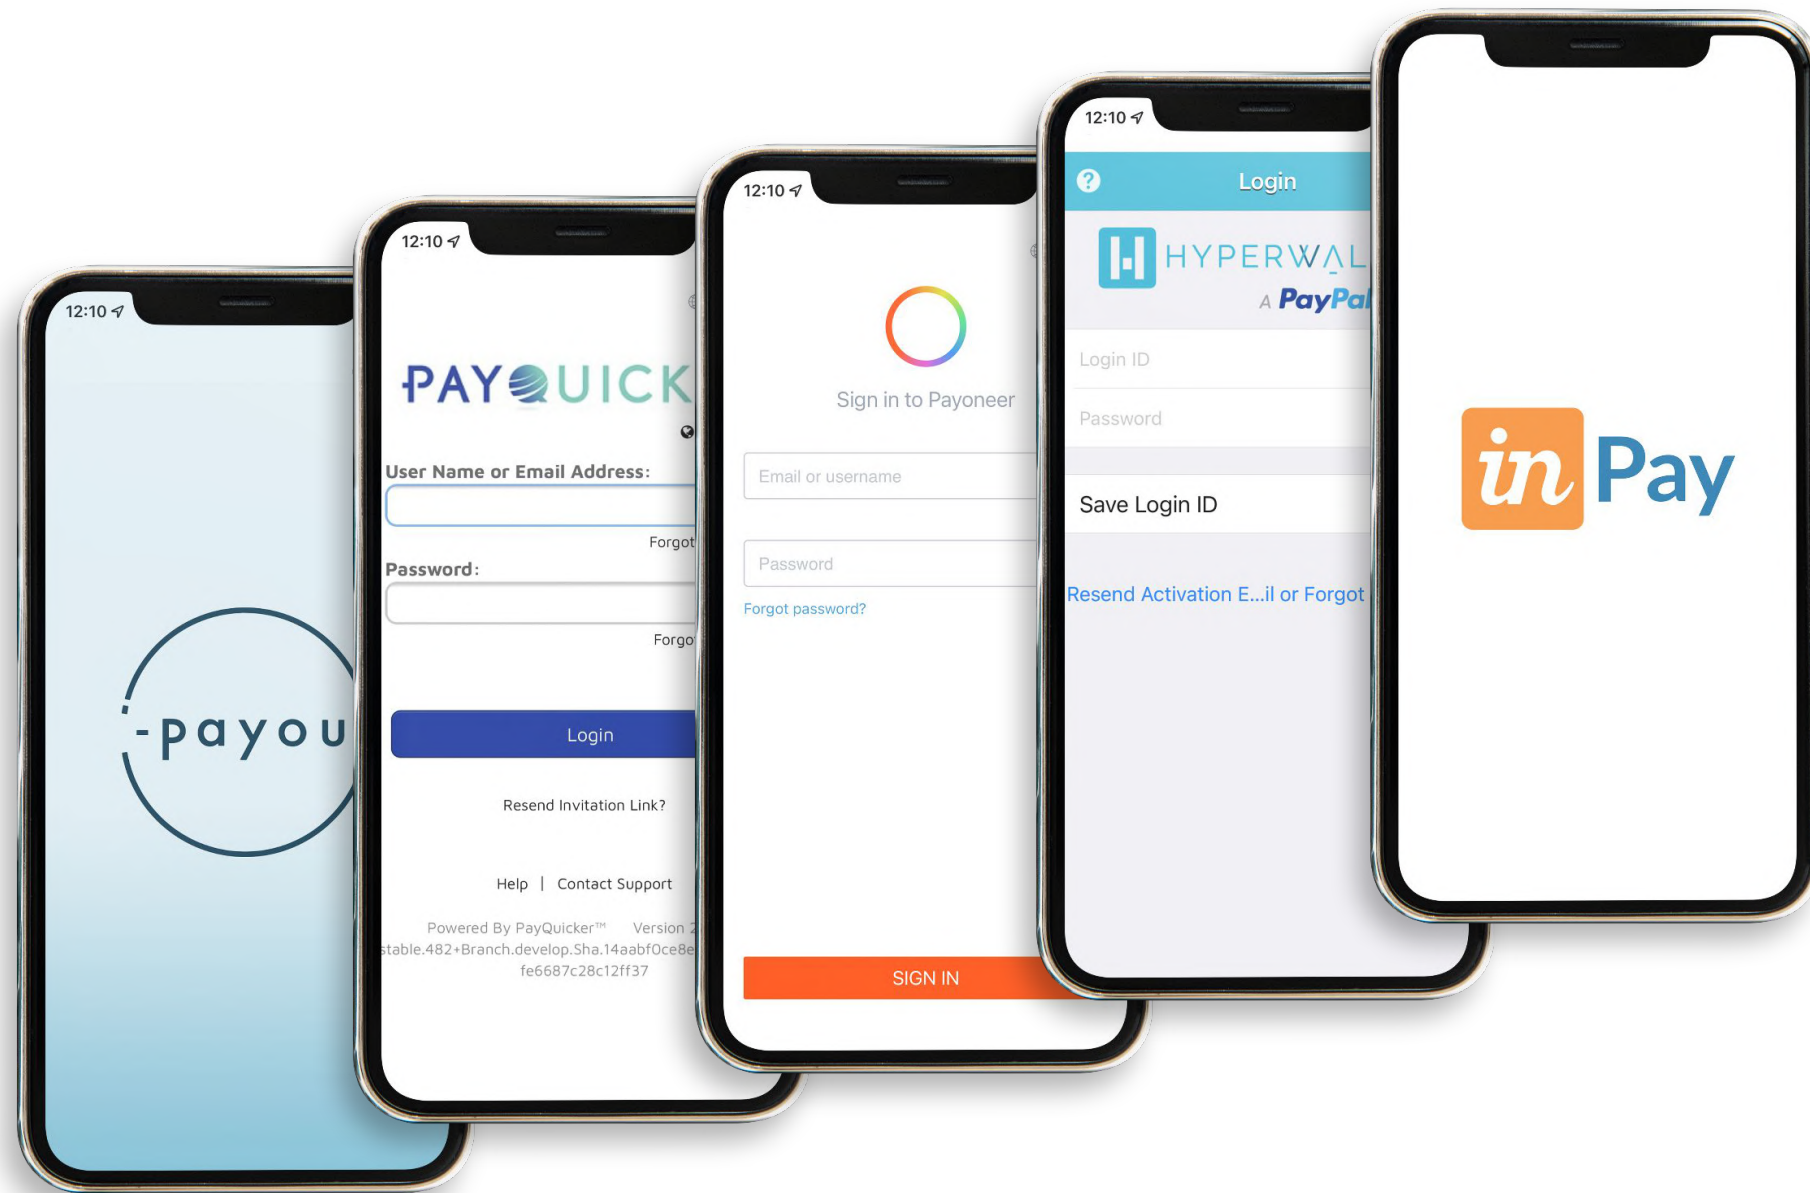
12:10

-payou

12:10

PAYQUICK

User Name or Email Address:

Forgot

Password:

Forgo

Login

Resend Invitation Link?

Help | Contact Support

Powered By PayQuicker™ Version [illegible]
stable.482+Branch.develop.Sha.14aabf0ce8e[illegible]
fe6687c28c12ff37

12:10

Sign in to Payoneer

Email or username

Password

Forgot password?

SIGN IN

12:10

Login

HYPERWAL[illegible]

A PayPal

Login ID

Password

Save Login ID

Resend Activation E...il or Forgot

in Pay